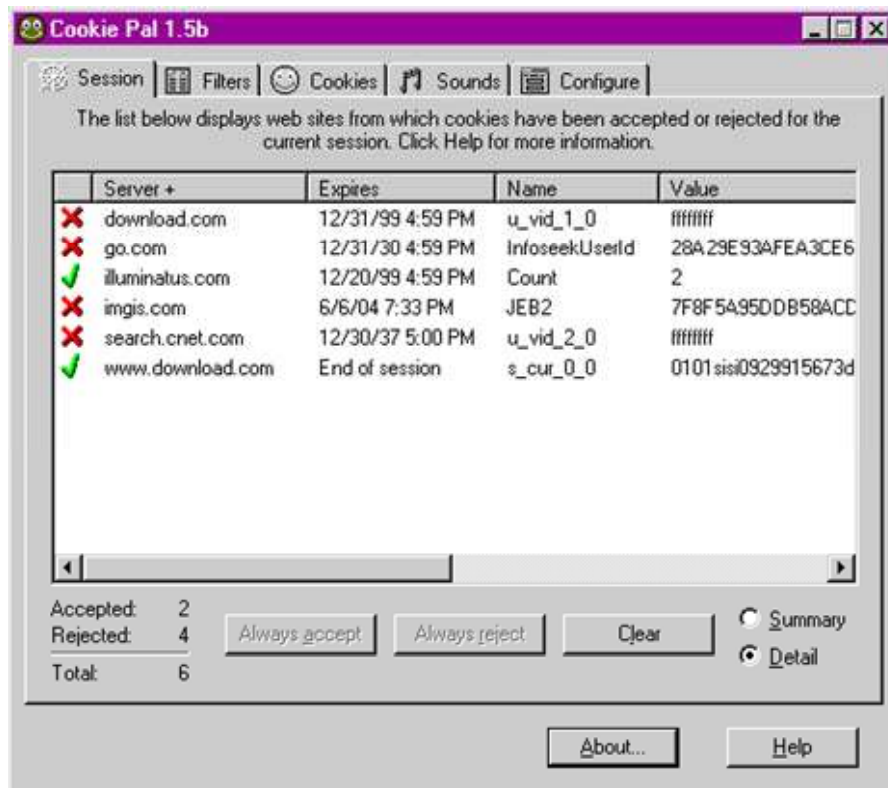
Cookie Pal 1.5b

Session | Filters | Cookies | Sounds | Configure

The list below displays web sites from which cookies have been accepted or rejected for the current session. Click Help for more information.

| | Server + | Expires | Name | Value |
|---|---|---|---|---|
| ✗ | download.com | 12/31/99 4:59 PM | u_vid_1_0 | ffffffff |
| ✗ | go.com | 12/31/30 4:59 PM | InfoseekUserId | 28A29E93AFEA3CE6 |
| ✓ | illuminatus.com | 12/20/99 4:59 PM | Count | 2 |
| ✗ | imgis.com | 6/6/04 7:33 PM | JEB2 | 7F8F5A95DDB58ACD |
| ✗ | search.cnet.com | 12/30/37 5:00 PM | u_vid_2_0 | ffffffff |
| ✓ | www.download.com | End of session | s_cur_0_0 | 0101sisi0929915673d |

Accepted: 2
Rejected: 4
Total: 6

Always accept | Always reject | Clear

Summary
Detail

About... | Help